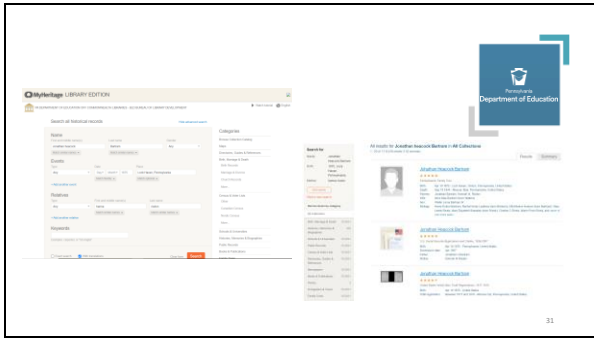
MyHeritage LIBRARY EDITION

Search all historical records

Name

Events

Relatives

Keywords

Search

Categories

Search for

All results for Jonathan Heacock Barbone in All Collections

Jonathan Heacock Barbone

Jonathan Heacock Barbone

Jonathan Heacock Barbone

Pennsylvania
Department of Education

31